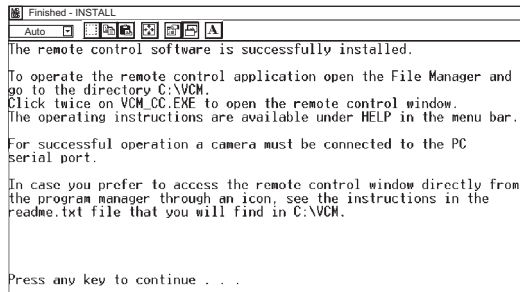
Finished - INSTALL

Auto

A

The remote control software is successfully installed.

To operate the remote control application open the File Manager and go to the directory C:\VCM.
Click twice on VCM_CC.EXE to open the remote control window.
The operating instructions are available under HELP in the menu bar.

For successful operation a camera must be connected to the PC serial port.

In case you prefer to access the remote control window directly from the program manager through an icon, see the instructions in the readme.txt file that you will find in C:\VCM.

Press any key to continue . . .